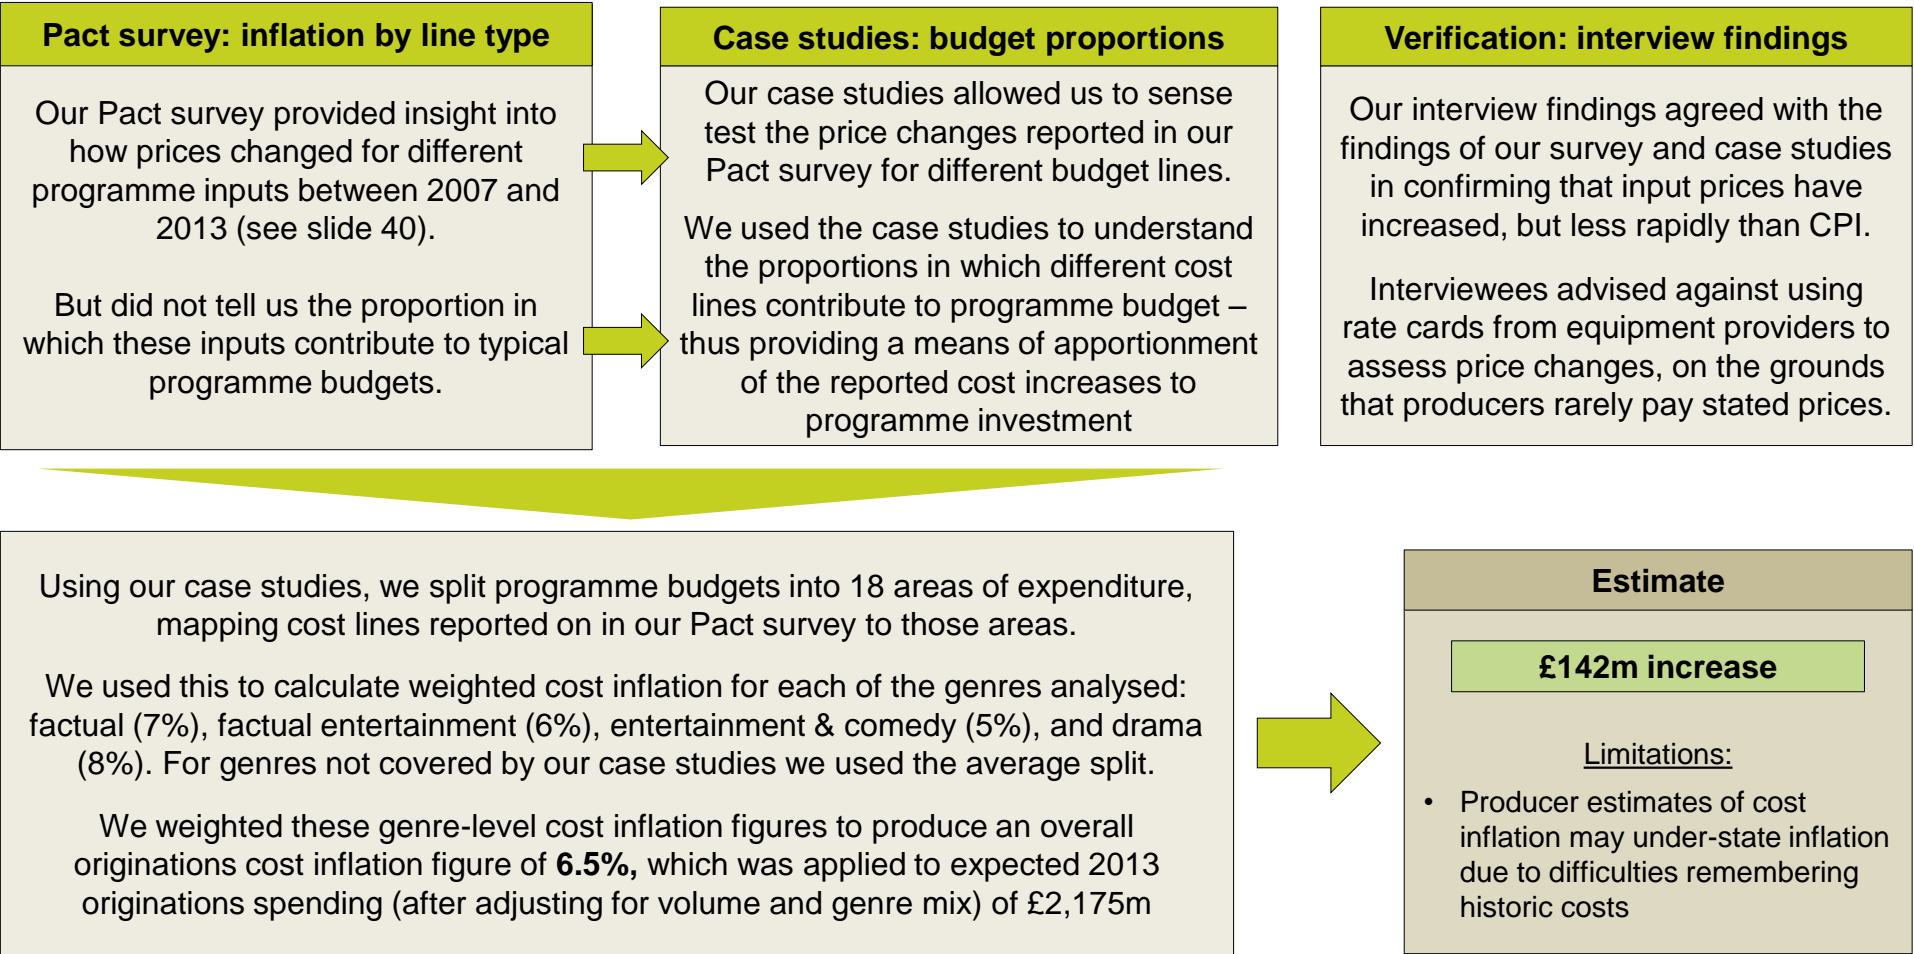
Pact survey: inflation by line type

Our Pact survey provided insight into how prices changed for different programme inputs between 2007 and 2013 (see slide 40).

But did not tell us the proportion in which these inputs contribute to typical programme budgets.

Case studies: budget proportions

Our case studies allowed us to sense test the price changes reported in our Pact survey for different budget lines.

We used the case studies to understand the proportions in which different cost lines contribute to programme budget – thus providing a means of apportionment of the reported cost increases to programme investment

Verification: interview findings

Our interview findings agreed with the findings of our survey and case studies in confirming that input prices have increased, but less rapidly than CPI.

Interviewees advised against using rate cards from equipment providers to assess price changes, on the grounds that producers rarely pay stated prices.

Using our case studies, we split programme budgets into 18 areas of expenditure, mapping cost lines reported on in our Pact survey to those areas.

We used this to calculate weighted cost inflation for each of the genres analysed: factual (7%), factual entertainment (6%), entertainment & comedy (5%), and drama (8%). For genres not covered by our case studies we used the average split.

We weighted these genre-level cost inflation figures to produce an overall originations cost inflation figure of **6.5%,** which was applied to expected 2013 originations spending (after adjusting for volume and genre mix) of £2,175m

Estimate

£142m increase

Limitations:

• Producer estimates of cost inflation may under-state inflation due to difficulties remembering historic costs